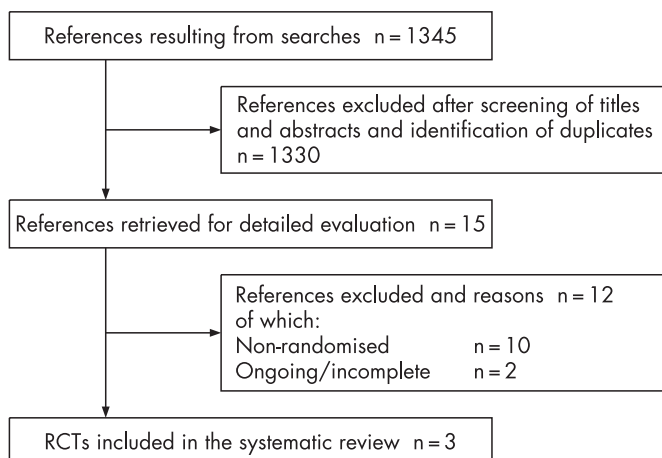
References resulting from searches n = 1345

References excluded after screening of titles and abstracts and identification of duplicates n = 1330

References retrieved for detailed evaluation n = 15

References excluded and reasons n = 12 of which:
Non-randomised n = 10
Ongoing/incomplete n = 2

RCTs included in the systematic review n = 3